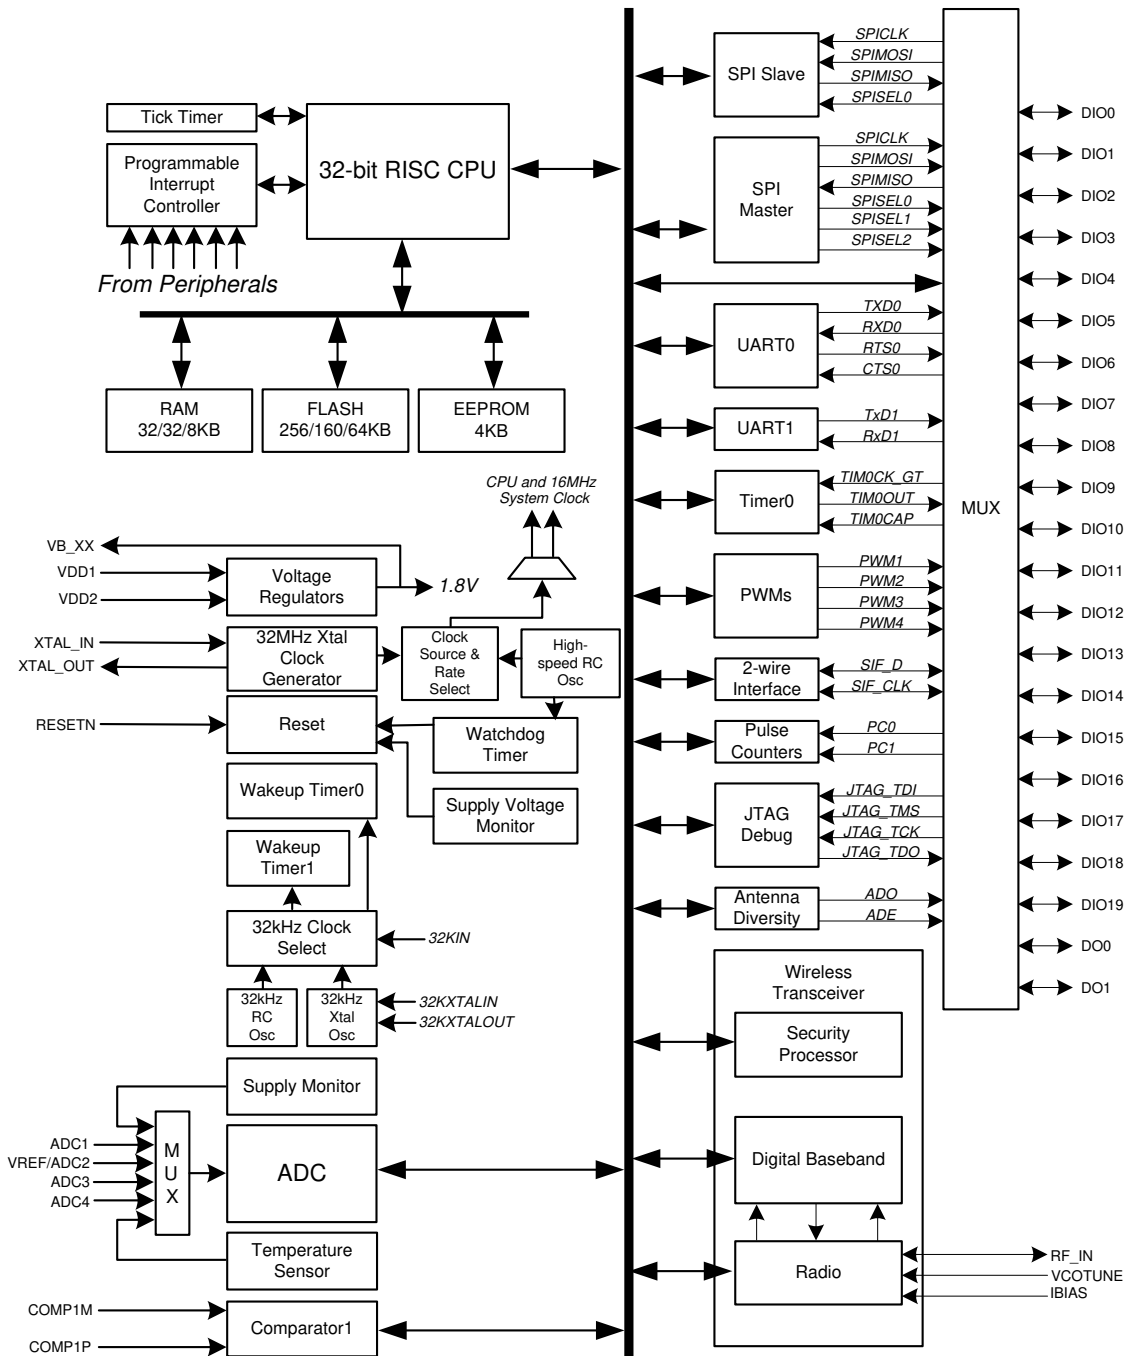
Tick Timer

Programmable Interrupt Controller

32-bit RISC CPU

From Peripherals

RAM 32/32/8KB

FLASH 256/160/64KB

EEPROM 4KB

CPU and 16MHz System Clock

VB_XX
VDD1
VDD2

Voltage Regulators

1.8V

XTAL_IN
XTAL_OUT

32MHz Xtal Clock Generator

Clock Source & Rate Select

High-speed RC Osc

RESETN

Reset

Watchdog Timer

Supply Voltage Monitor

Wakeup Timer0

Wakeup Timer1

32kHz Clock Select

32KIN

32kHz RC Osc

32kHz Xtal Osc

32KXTALIN
32KXTALOUT

Supply Monitor

ADC1
VREF/ADC2
ADC3
ADC4

M U X

ADC

Temperature Sensor

COMP1M
COMP1P

Comparator1

SPI Slave

SPICLK
SPIMOSI
SPIMISO
SPISEL0

SPI Master

SPICLK
SPIMOSI
SPIMISO
SPISEL0
SPISEL1
SPISEL2

UART0

TXD0
RXD0
RTS0
CTS0

UART1

TxD1
RxD1

Timer0

TIM0CK_GT
TIM0OUT
TIM0CAP

PWMs

PWM1
PWM2
PWM3
PWM4

2-wire Interface

SIF_D
SIF_CLK

Pulse Counters

PC0
PC1

JTAG Debug

JTAG_TDI
JTAG_TMS
JTAG_TCK
JTAG_TDO

Antenna Diversity

ADO
ADE

MUX

DIO0
DIO1
DIO2
DIO3
DIO4
DIO5
DIO6
DIO7
DIO8
DIO9
DIO10
DIO11
DIO12
DIO13
DIO14
DIO15
DIO16
DIO17
DIO18
DIO19
DO0
DO1

Wireless Transceiver

Security Processor

Digital Baseband

Radio

RF_IN
VCOTUNE
IBIAS